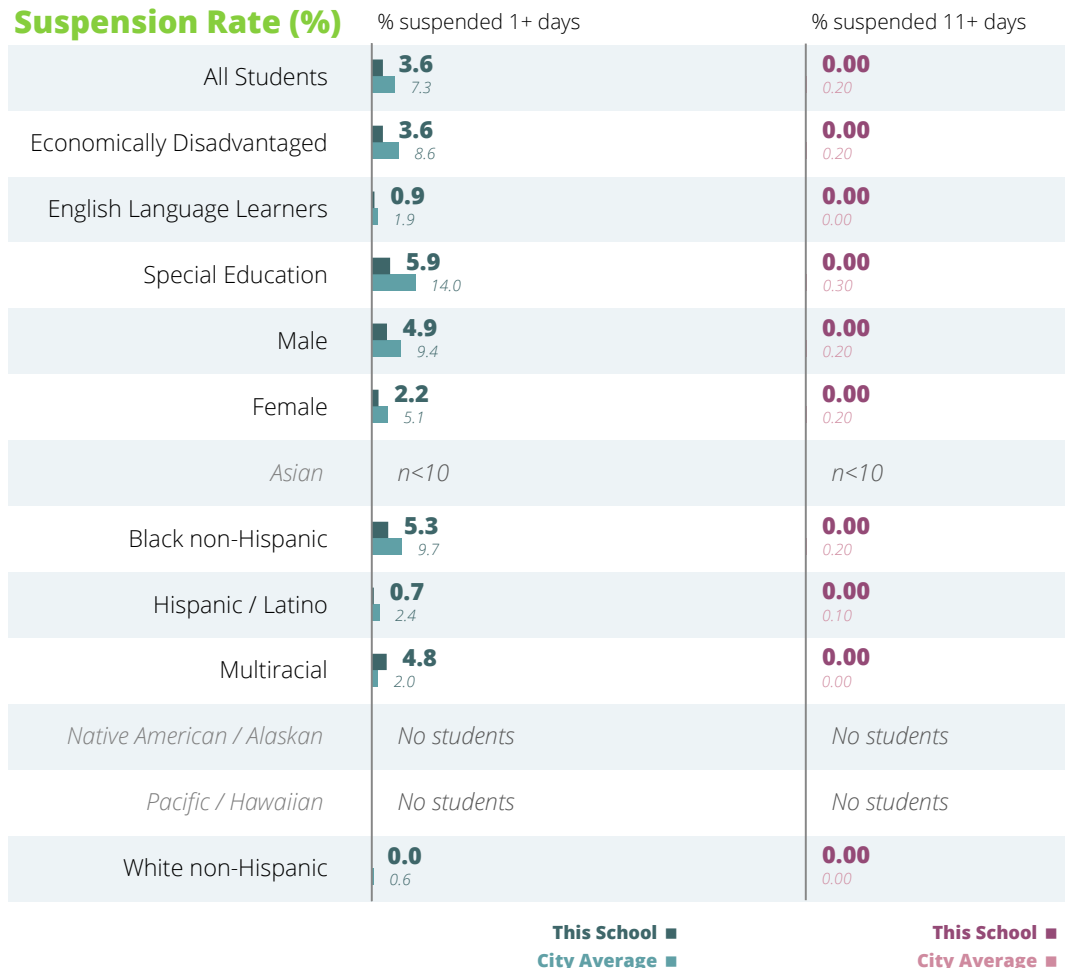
Suspension Rate (%)

| | % suspended 1+ days | % suspended 11+ days |
|---|---|---|
| All Students | 3.6 7.3 | 0.00 0.20 |
| Economically Disadvantaged | 3.6 8.6 | 0.00 0.20 |
| English Language Learners | 0.9 1.9 | 0.00 0.00 |
| Special Education | 5.9 14.0 | 0.00 0.30 |
| Male | 4.9 9.4 | 0.00 0.20 |
| Female | 2.2 5.1 | 0.00 0.20 |
| Asian | n<10 | n<10 |
| Black non-Hispanic | 5.3 9.7 | 0.00 0.20 |
| Hispanic / Latino | 0.7 2.4 | 0.00 0.10 |
| Multiracial | 4.8 2.0 | 0.00 0.00 |
| Native American / Alaskan | No students | No students |
| Pacific / Hawaiian | No students | No students |
| White non-Hispanic | 0.0 0.6 | 0.00 0.00 |

This School ■
City Average ■

This School ■
City Average ■